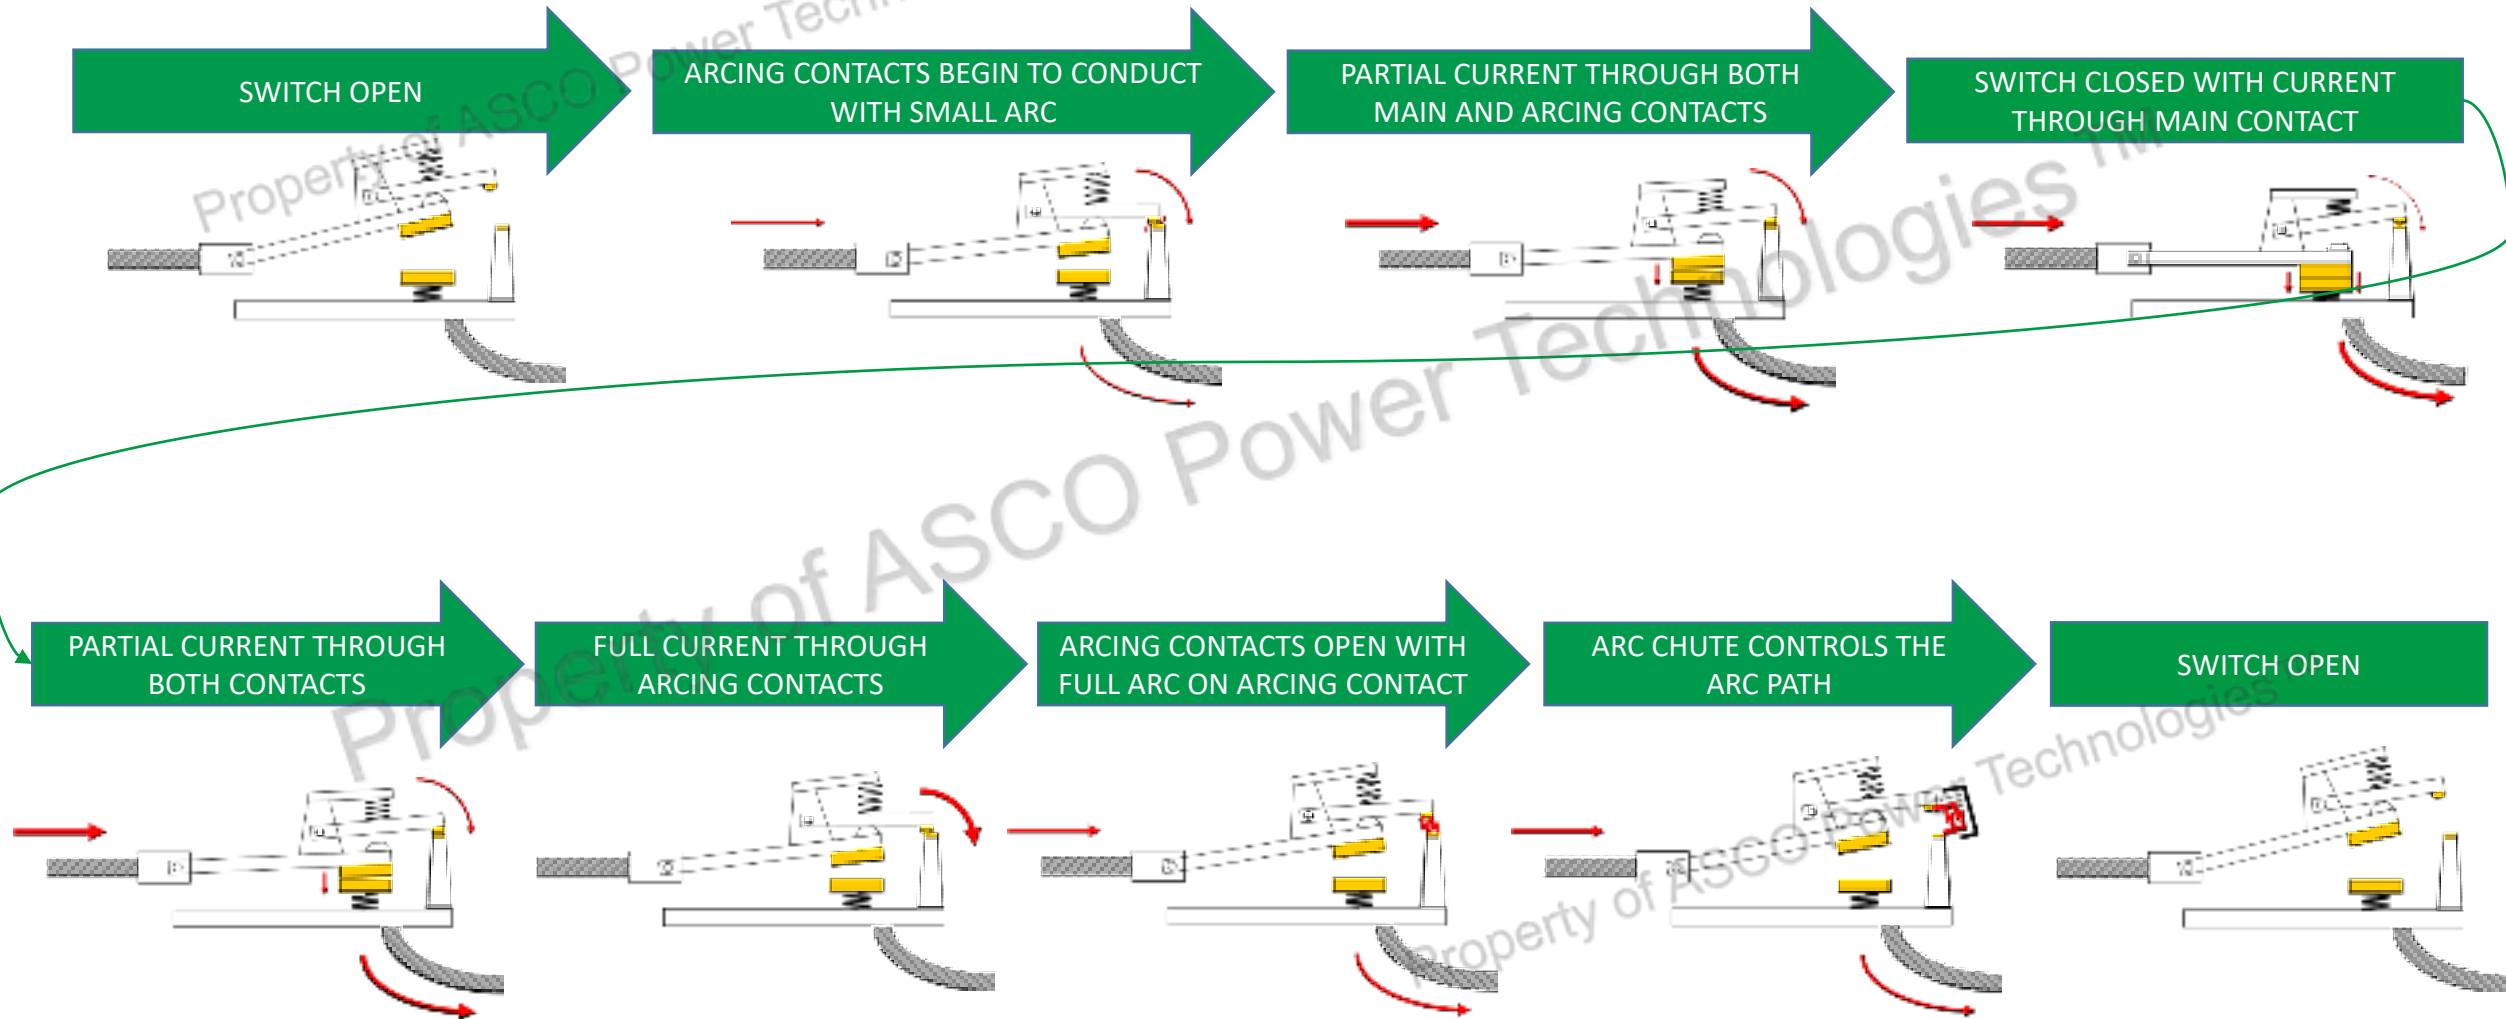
SWITCH OPEN

ARCING CONTACTS BEGIN TO CONDUCT WITH SMALL ARC

PARTIAL CURRENT THROUGH BOTH MAIN AND ARCING CONTACTS

SWITCH CLOSED WITH CURRENT THROUGH MAIN CONTACT

PARTIAL CURRENT THROUGH BOTH CONTACTS

FULL CURRENT THROUGH ARCING CONTACTS

ARCING CONTACTS OPEN WITH FULL ARC ON ARCING CONTACT

ARC CHUTE CONTROLS THE ARC PATH

SWITCH OPEN

Property of ASCO Power Technologies